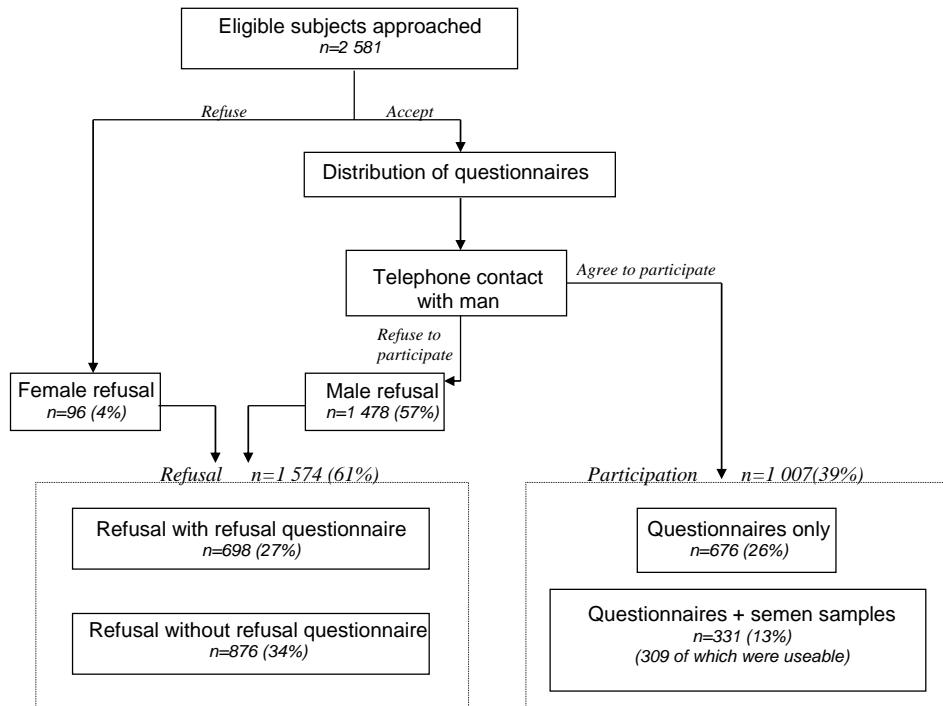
Eligible subjects approached
n=2 581

Refuse

Accept

Distribution of questionnaires

Telephone contact with man

Agree to participate

Refuse to participate

Female refusal
n=96 (4%)

Male refusal
n=1 478 (57%)

Refusal n=1 574 (61%)

Participation n=1 007(39%)

Refusal with refusal questionnaire
n=698 (27%)

Refusal without refusal questionnaire
n=876 (34%)

Questionnaires only
n=676 (26%)

Questionnaires + semen samples
n=331 (13%)
(309 of which were useable)